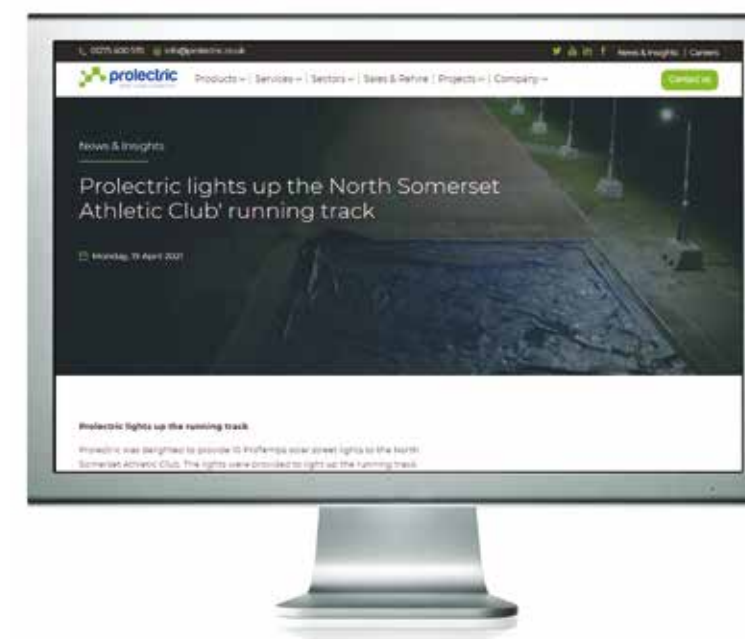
01275 400 595 info@prolectric.co.uk

News & Insights | Careers

prolectric

Products | Services | Sectors | Sales & Rehire | Projects | Company

Contact us

News & Insights

Prolectric lights up the North Somerset Athletic Club' running track

Monday, 19 April 2021

Prolectric lights up the running track

Prolectric was delighted to provide 10 Prolemba solar street lights to the North Somerset Athletic Club. The lights were provided to light up the running track.